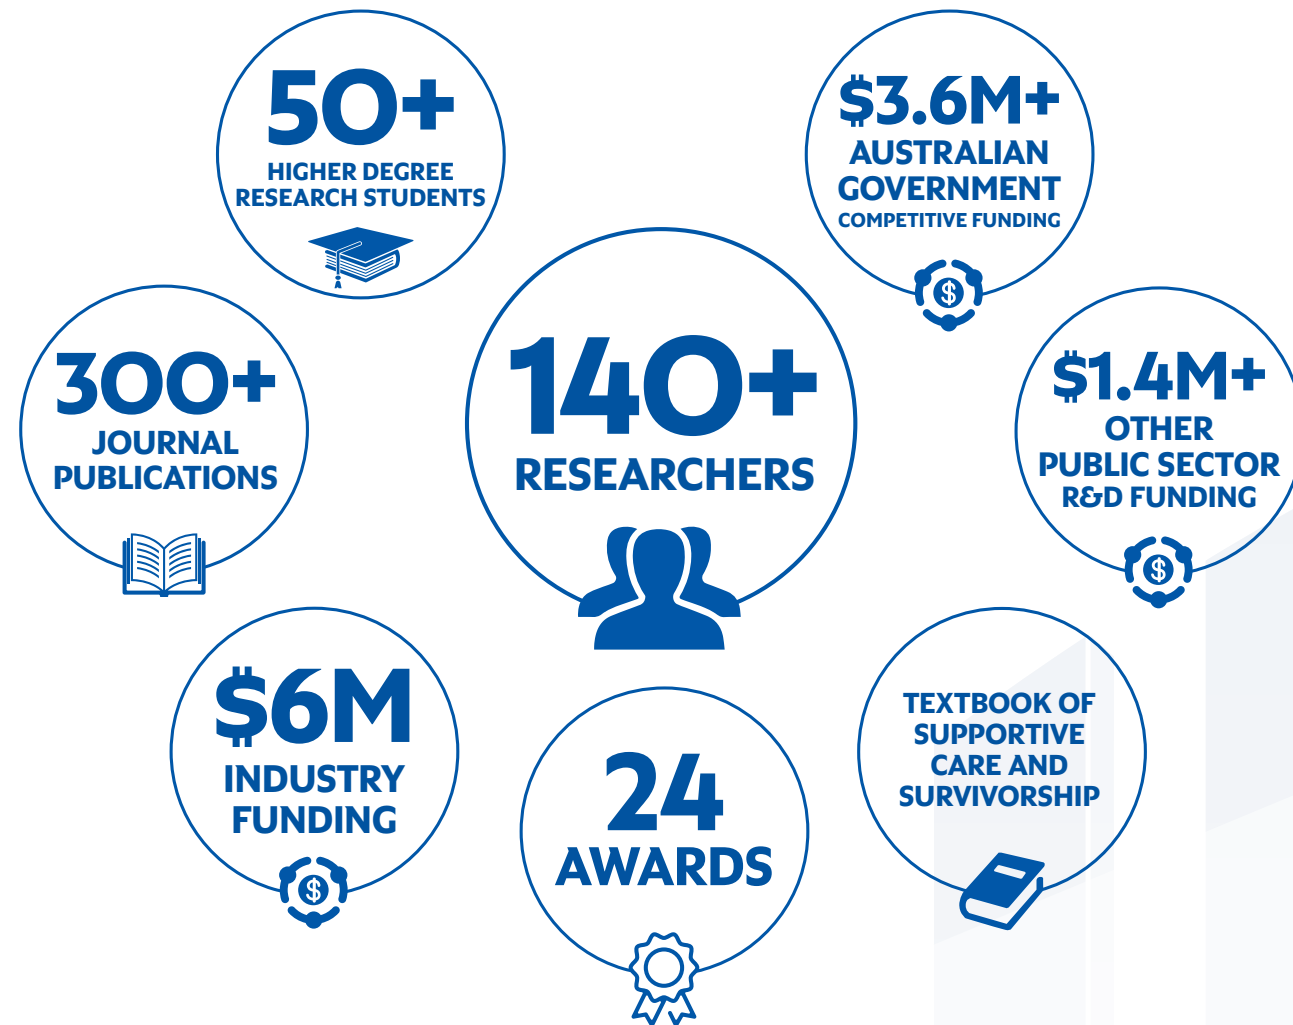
50+
HIGHER DEGREE RESEARCH STUDENTS

\$3.6M+
AUSTRALIAN GOVERNMENT
COMPETITIVE FUNDING

300+
JOURNAL PUBLICATIONS

140+
RESEARCHERS

\$1.4M+
OTHER PUBLIC SECTOR R&D FUNDING

\$6M
INDUSTRY FUNDING

24
AWARDS

TEXTBOOK OF SUPPORTIVE CARE AND SURVIVORSHIP